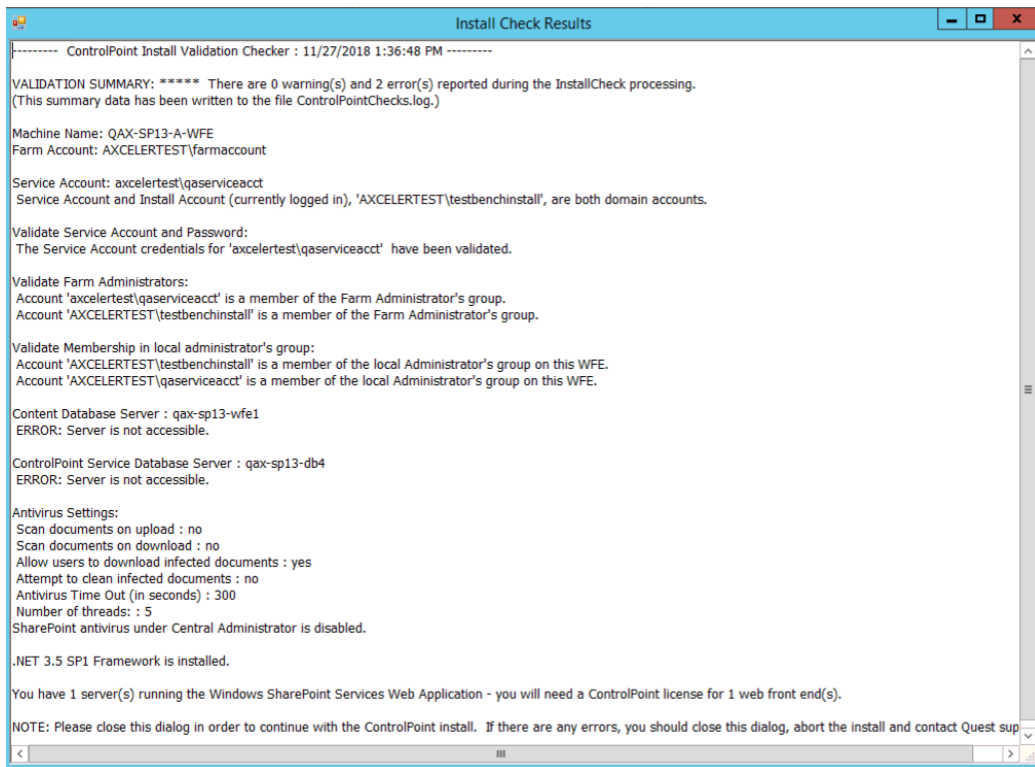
Install Check Results

--------- ControlPoint Install Validation Checker : 11/27/2018 1:36:48 PM ---------

VALIDATION SUMMARY: ***** There are 0 warning(s) and 2 error(s) reported during the InstallCheck processing.
(This summary data has been written to the file ControlPointChecks.log.)

Machine Name: QAX-SP13-A-WFE
Farm Account: AXCELERTEST\farmaccount

Service Account: axcelertest\qaserviceacct
Service Account and Install Account (currently logged in), 'AXCELERTEST\testbenchinstall', are both domain accounts.

Validate Service Account and Password:
The Service Account credentials for 'axcelertest\qaserviceacct' have been validated.

Validate Farm Administrators:
Account 'axcelertest\qaserviceacct' is a member of the Farm Administrator's group.
Account 'AXCELERTEST\testbenchinstall' is a member of the Farm Administrator's group.

Validate Membership in local administrator's group:
Account 'AXCELERTEST\testbenchinstall' is a member of the local Administrator's group on this WFE.
Account 'AXCELERTEST\qaserviceacct' is a member of the local Administrator's group on this WFE.

Content Database Server : qax-sp13-wfe1
ERROR: Server is not accessible.

ControlPoint Service Database Server : qax-sp13-db4
ERROR: Server is not accessible.

Antivirus Settings:
Scan documents on upload : no
Scan documents on download : no
Allow users to download infected documents : yes
Attempt to clean infected documents : no
Antivirus Time Out (in seconds) : 300
Number of threads: : 5
SharePoint antivirus under Central Administrator is disabled.

.NET 3.5 SP1 Framework is installed.

You have 1 server(s) running the Windows SharePoint Services Web Application - you will need a ControlPoint license for 1 web front end(s).

NOTE: Please close this dialog in order to continue with the ControlPoint install. If there are any errors, you should close this dialog, abort the install and contact Quest sup